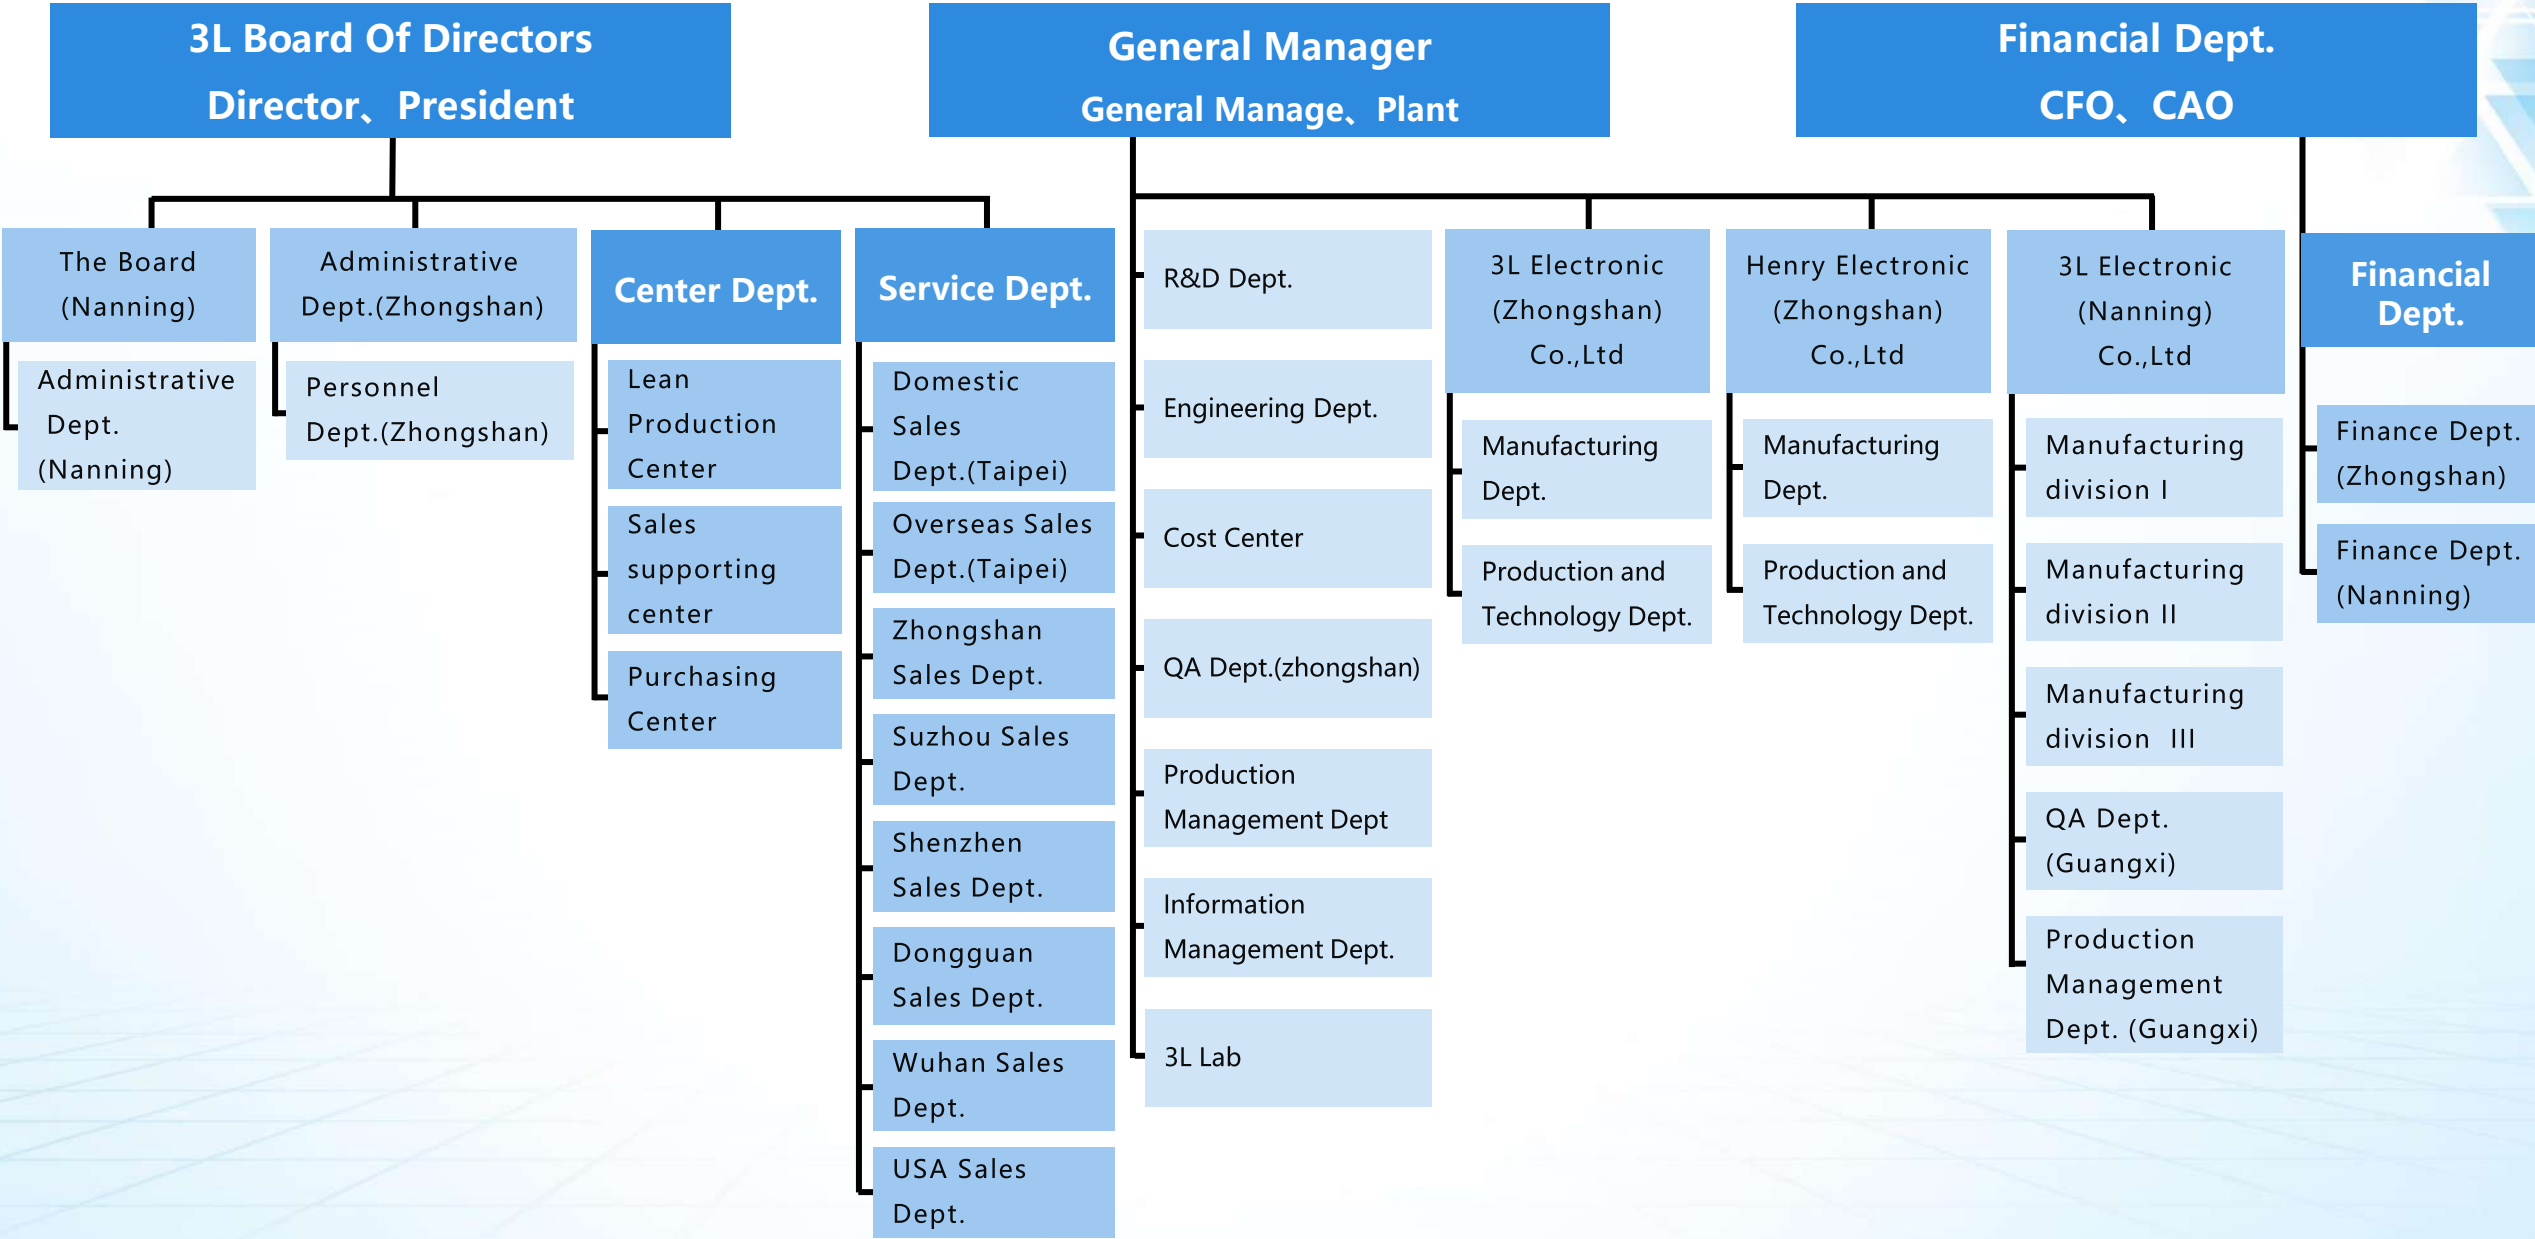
3L Board Of Directors
Director、President

General Manager
General Manage、Plant

Financial Dept.
CFO、CAO

The Board (Nanning)

Administrative Dept. (Nanning)

Administrative Dept.(Zhongshan)

Personnel Dept.(Zhongshan)

Center Dept.

Lean Production Center

Sales supporting center

Purchasing Center

Service Dept.

Domestic Sales Dept.(Taipei)

Overseas Sales Dept.(Taipei)

Zhongshan Sales Dept.

Suzhou Sales Dept.

Shenzhen Sales Dept.

Dongguan Sales Dept.

Wuhan Sales Dept.

USA Sales Dept.

R&D Dept.

Engineering Dept.

Cost Center

QA Dept.(zhongshan)

Production Management Dept

Information Management Dept.

3L Lab

3L Electronic (Zhongshan) Co.,Ltd

Manufacturing Dept.

Production and Technology Dept.

Henry Electronic (Zhongshan) Co.,Ltd

Manufacturing Dept.

Production and Technology Dept.

3L Electronic (Nanning) Co.,Ltd

Manufacturing division I

Manufacturing division II

Manufacturing division III

QA Dept. (Guangxi)

Production Management Dept. (Guangxi)

Financial Dept.

Finance Dept. (Zhongshan)

Finance Dept. (Nanning)